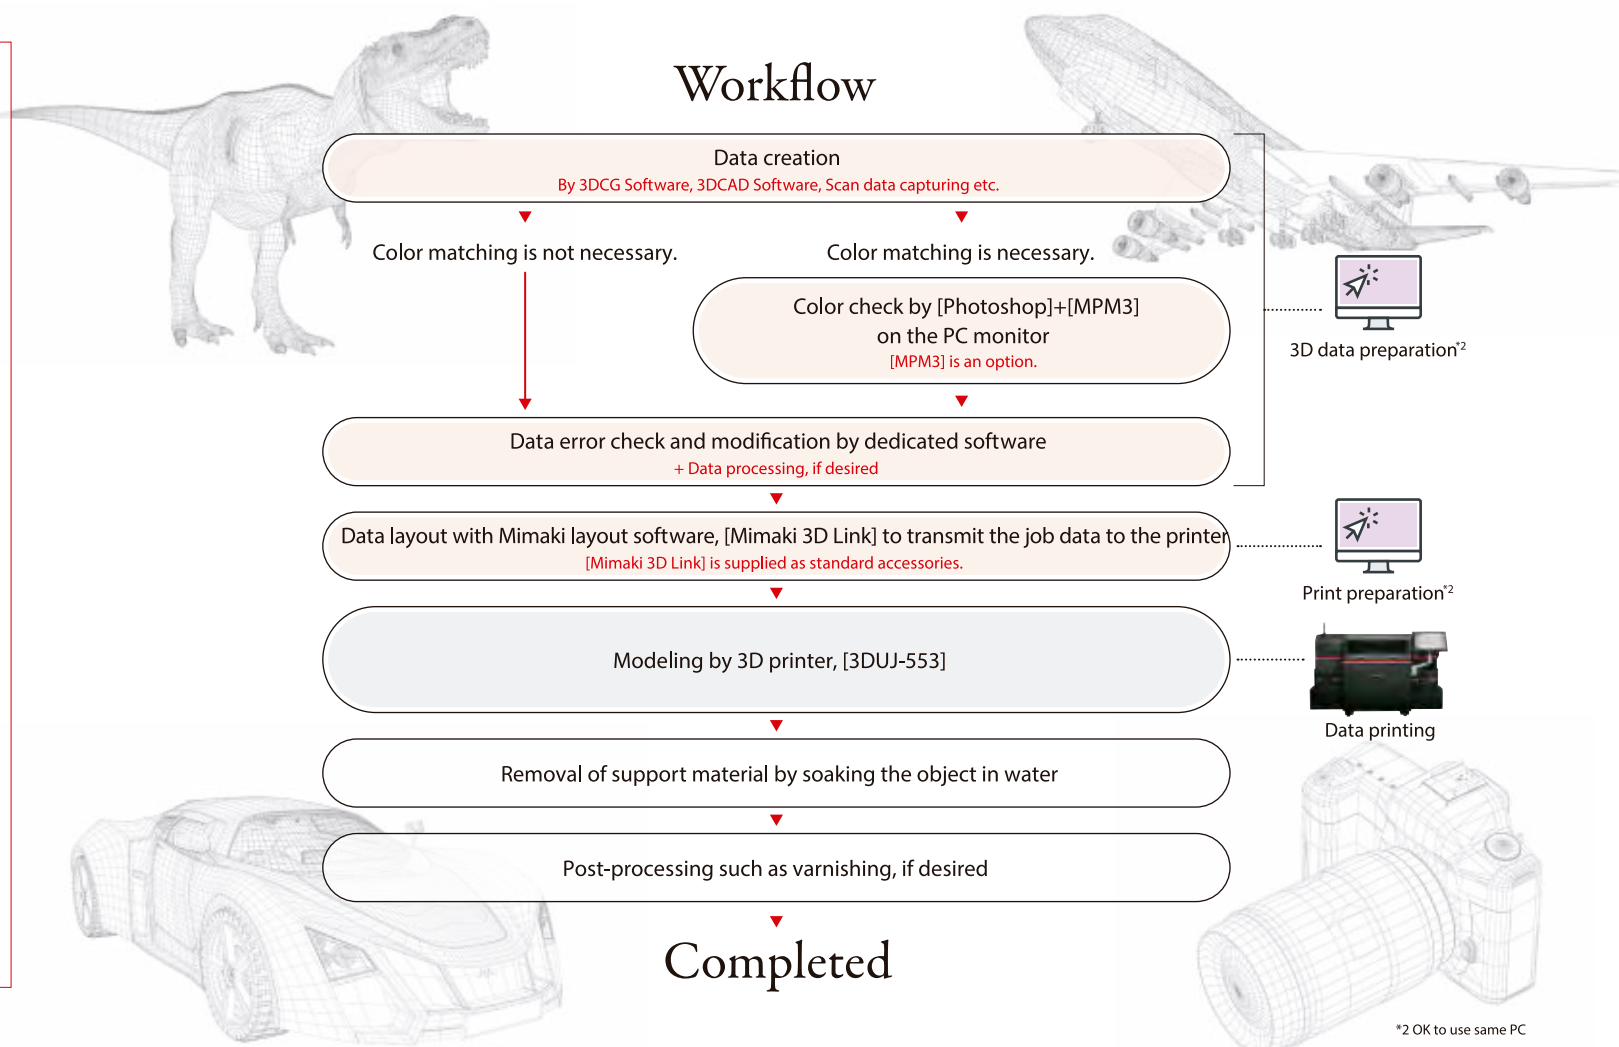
Workflow

Data creation
By 3DCG Software, 3DCAD Software, Scan data capturing etc.

Color matching is not necessary.

Color matching is necessary.

Color check by [Photoshop]+[MPM3] on the PC monitor
[MPM3] is an option.

3D data preparation$^{*2}$

Data error check and modification by dedicated software
+ Data processing, if desired

Data layout with Mimaki layout software, [Mimaki 3D Link] to transmit the job data to the printer
[Mimaki 3D Link] is supplied as standard accessories.

Print preparation$^{*2}$

Modeling by 3D printer, [3DUJ-553]

Data printing

Removal of support material by soaking the object in water

Post-processing such as varnishing, if desired

Completed

*2 OK to use same PC